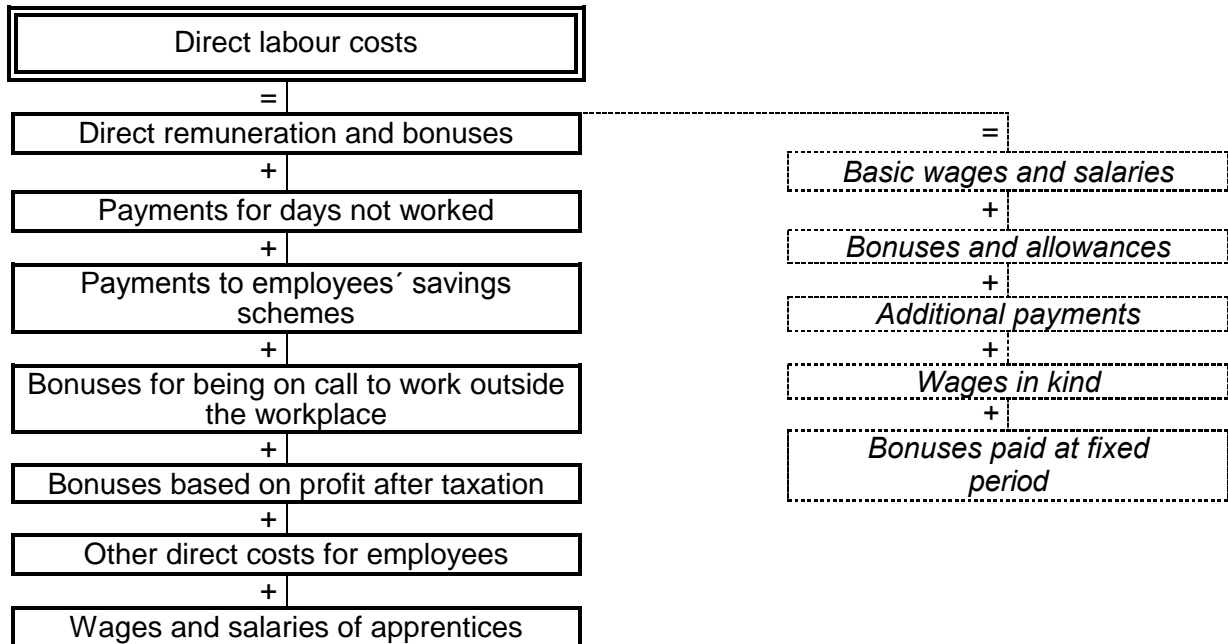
Direct labour costs

=

Direct remuneration and bonuses

+

Payments for days not worked

+

Payments to employees´ savings schemes

+

Bonuses for being on call to work outside the workplace

+

Bonuses based on profit after taxation

+

Other direct costs for employees

+

Wages and salaries of apprentices

=

*Basic wages and salaries*

+

*Bonuses and allowances*

+

*Additional payments*

+

*Wages in kind*

+

*Bonuses paid at fixed period*